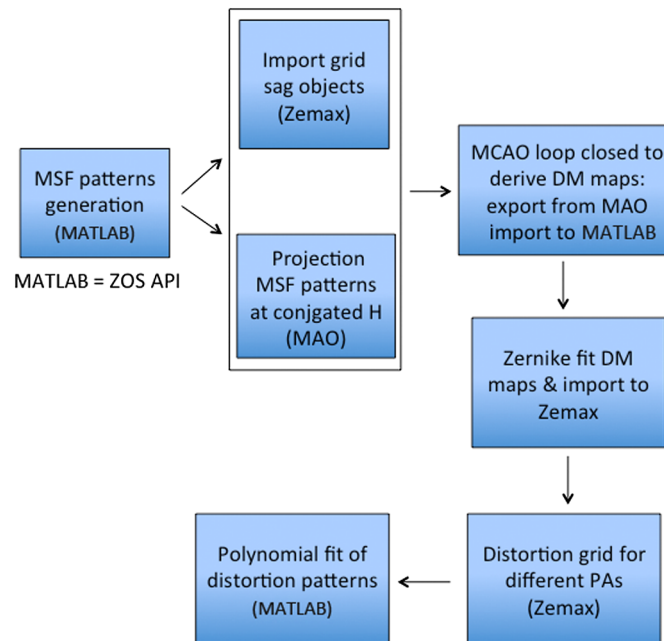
MSF patterns generation (MATLAB)

MATLAB = ZOS API

Import grid sag objects (Zemax)

Projection MSF patterns at conjgated H (MAO)

MCAO loop closed to derive DM maps: export from MAO import to MATLAB

Zernike fit DM maps & import to Zemax

Distortion grid for different PAs (Zemax)

Polynomial fit of distortion patterns (MATLAB)